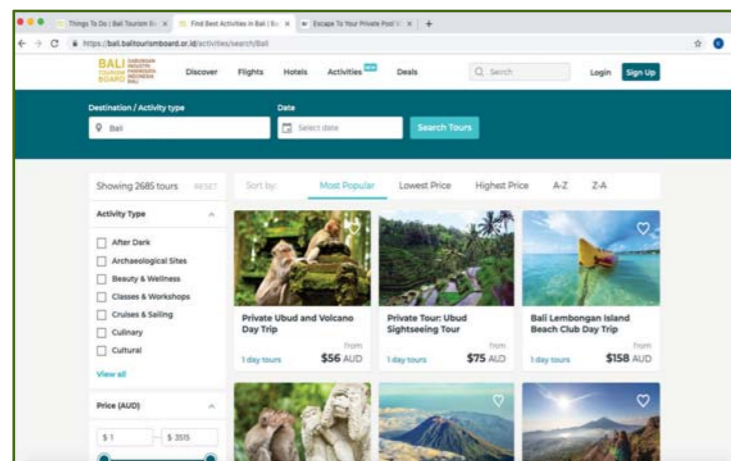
Things To Do | Bali Tourism Bo ×
Find Best Activities in Bali | Bo ×
Escape To Your Private Pool V ×
+

https://bali.balitourismboard.or.id/activities/search/Bali

BALI TOURISM BOARD
GABUNGAN INDUSTRI PARIWISATA INDONESIA BALI

Discover
Flights
Hotels
Activities NEW
Deals
Search
Login
Sign Up

Destination / Activity type
Bali
Date
Select date
Search Tours

Showing 2685 tours
RESET

Sort by:
Most Popular
Lowest Price
Highest Price
A-Z
Z-A

Activity Type

After Dark
Archaeological Sites
Beauty & Wellness
Classes & Workshops
Cruises & Sailing
Culinary
Cultural

View all

Price (AUD)

$ 1
$ 3515

Private Ubud and Volcano Day Trip
from
1 day tours
$56 AUD

Private Tour: Ubud Sightseeing Tour
from
1 day tours
$75 AUD

Bali Lembongan Island Beach Club Day Trip
from
1 day tours
$158 AUD